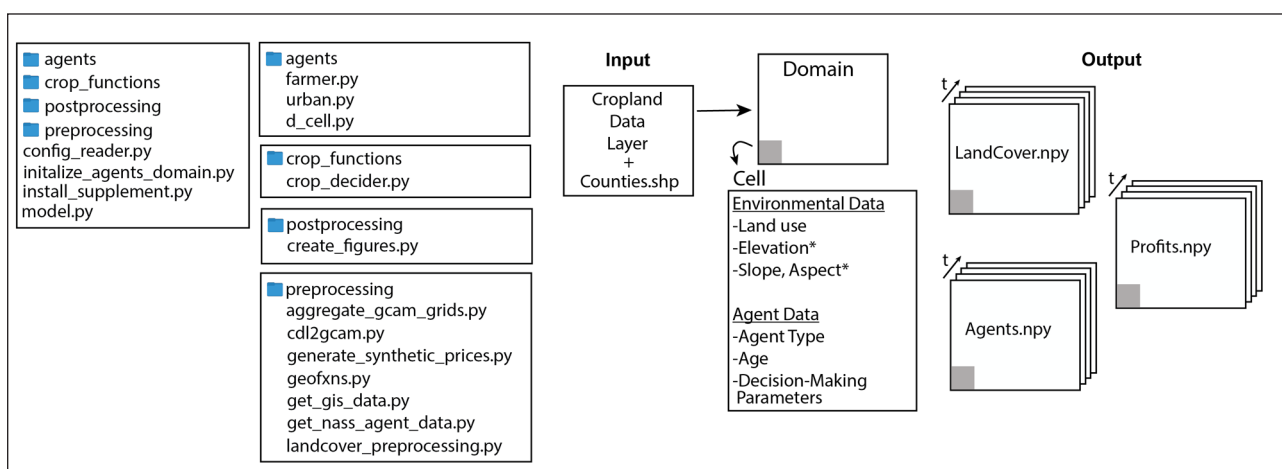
agents
crop_functions
postprocessing
preprocessing
config_reader.py
initalize_agents_domain.py
install_supplement.py
model.py

agents
farmer.py
urban.py
d_cell.py

crop_functions
crop_decider.py

postprocessing
create_figures.py

preprocessing
aggregate_gcam_grids.py
cdl2gcam.py
generate_synthetic_prices.py
geofxns.py
get_gis_data.py
get_nass_agent_data.py
landcover_preprocessing.py

Input

Cropland Data Layer + Counties.shp

Domain

Cell

Environmental Data
-Land use
-Elevation*
-Slope, Aspect*

Agent Data
-Agent Type
-Age
-Decision-Making Parameters

Output

t

LandCover.npy

t

Profits.npy

t

Agents.npy